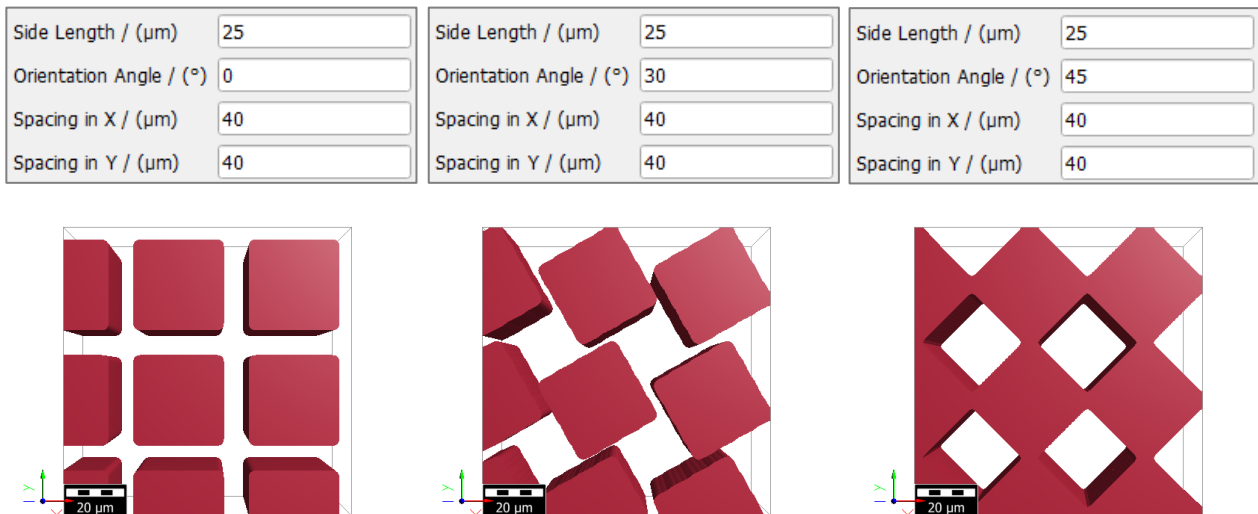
Side Length / (µm) 25
Orientation Angle / (°) 0
Spacing in X / (µm) 40
Spacing in Y / (µm) 40

Side Length / (µm) 25
Orientation Angle / (°) 30
Spacing in X / (µm) 40
Spacing in Y / (µm) 40

Side Length / (µm) 25
Orientation Angle / (°) 45
Spacing in X / (µm) 40
Spacing in Y / (µm) 40

Y
20 µm

Y
20 µm

Y
20 µm